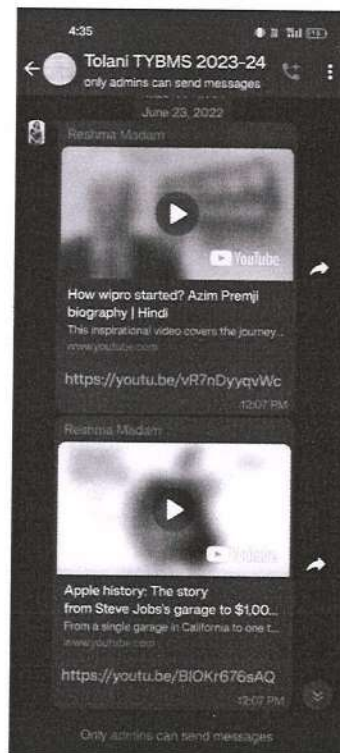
4:35

Tolani TYBMS 2023-24
only admins can send messages

June 23, 2022

Reshma Madam

YouTube

How wipro started? Azim Premji biography | Hindi
This inspirational video covers the journey...
www.youtube.com

https://youtu.be/vR7nDyyqvWc

12:07 PM

Reshma Madam

YouTube

Apple history: The story from Steve Jobs's garage to $1,00...
From a single garage in California to one t...
www.youtube.com

https://youtu.be/BIOKr676sAQ

12:07 PM

Only admins can send messages